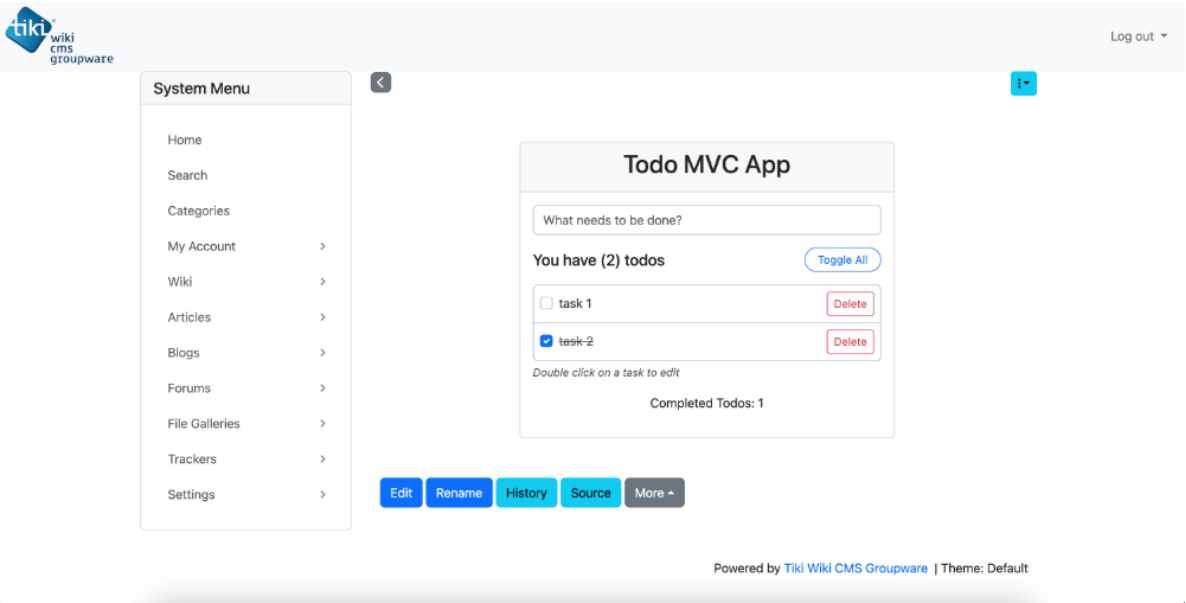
tiki wiki cms groupware

Log out

System Menu

Home
Search
Categories
My Account
Wiki
Articles
Blogs
Forums
File Galleries
Trackers
Settings

Todo MVC App

What needs to be done?

You have (2) todos

Toggle All

task 1 Delete

task 2 Delete

Double click on a task to edit

Completed Todos: 1

Edit Rename History Source More

Powered by Tiki Wiki CMS Groupware | Theme: Default